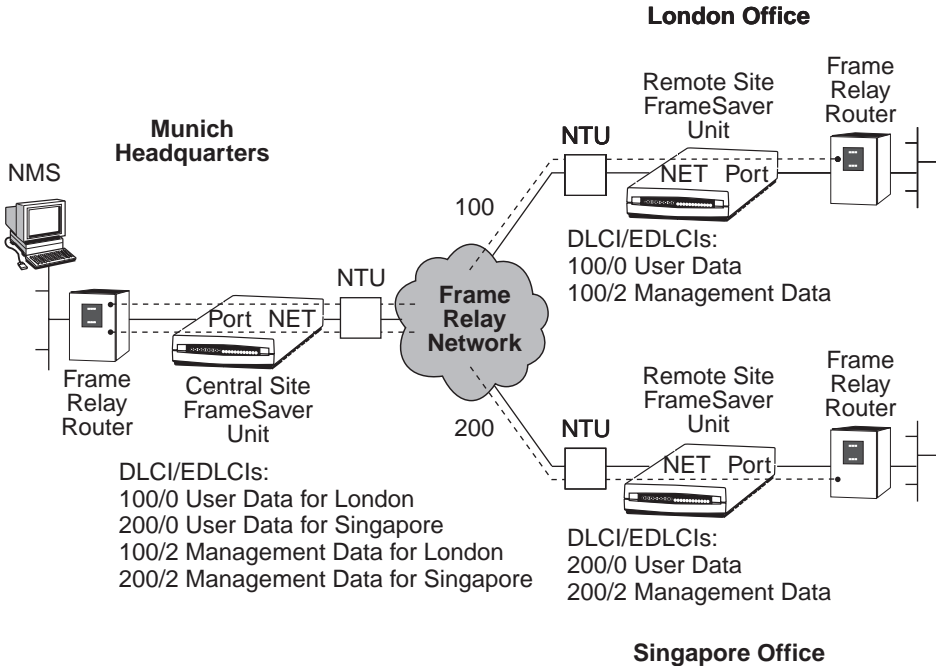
London Office

Munich Headquarters

NMS

Remote Site FrameSaver Unit

Frame Relay Router

NTU

NET Port

100

DLCI/EDLCIs:
100/0 User Data
100/2 Management Data

NTU

Port NET

Frame Relay Network

Frame Relay Router

Central Site FrameSaver Unit

200

Remote Site FrameSaver Unit

Frame Relay Router

NTU

NET Port

DLCI/EDLCIs:
100/0 User Data for London
200/0 User Data for Singapore
100/2 Management Data for London
200/2 Management Data for Singapore

DLCI/EDLCIs:
200/0 User Data
200/2 Management Data

Singapore Office